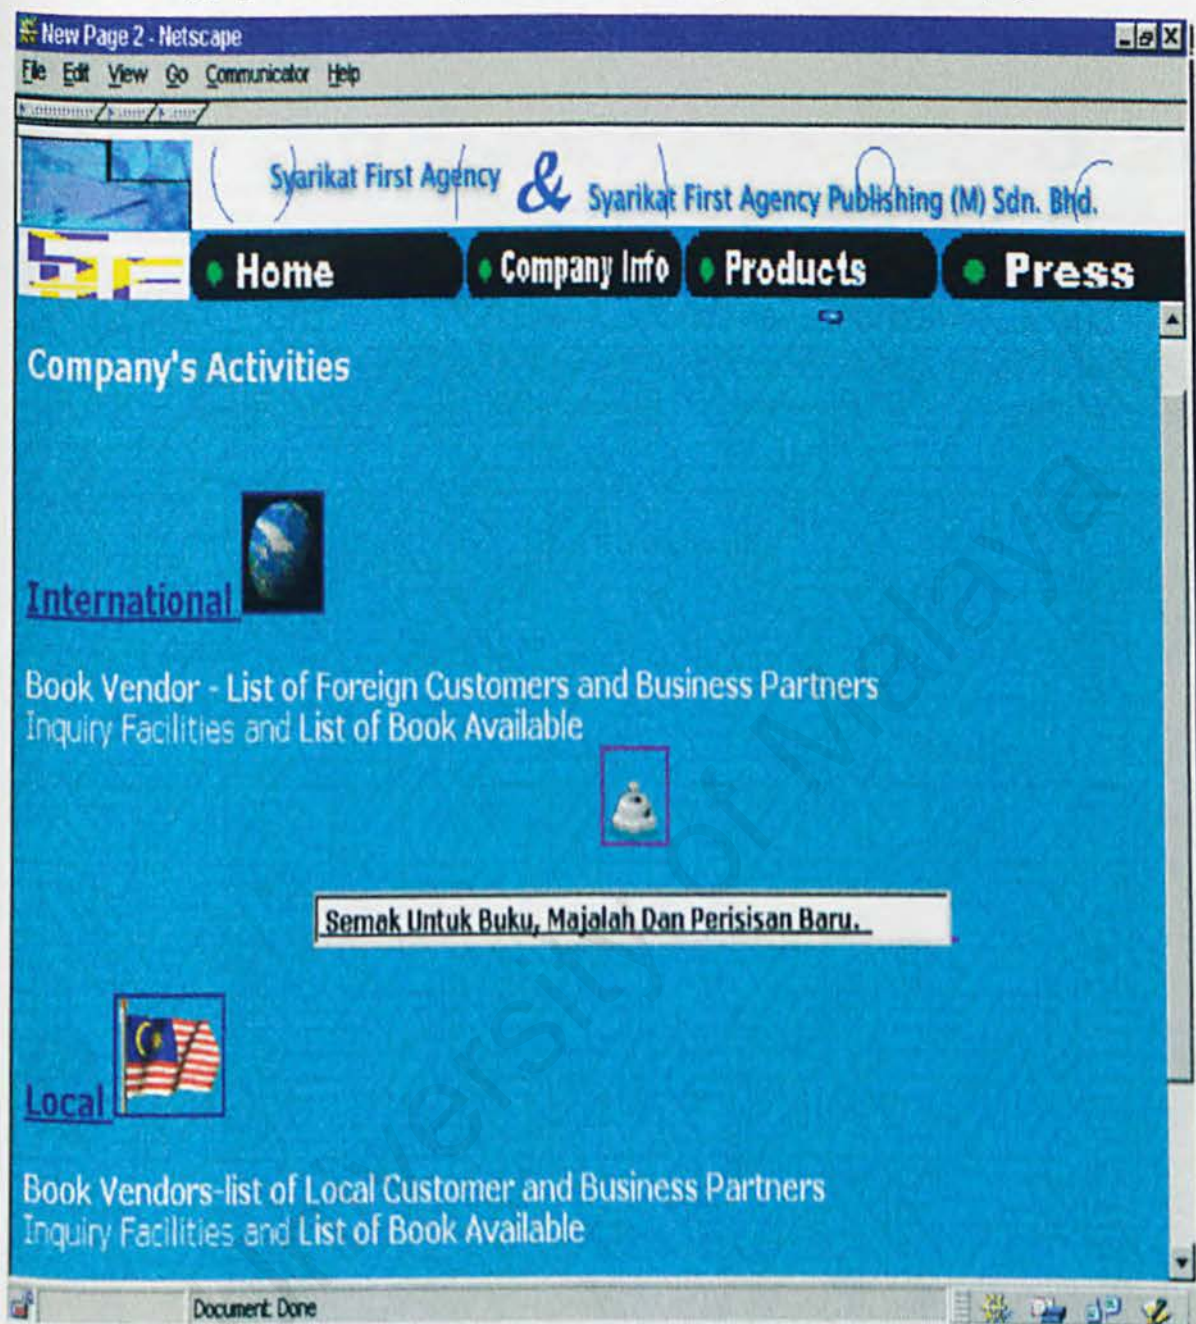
New Page 2 - Netscape

File Edit View Go Communicator Help

Syarikat First Agency & Syarikat First Agency Publishing (M) Sdn. Bhd.

Home Company Info Products Press

Company's Activities

International

Book Vendor - List of Foreign Customers and Business Partners
Inquiry Facilities and List of Book Available

Semak Untuk Buku, Majalah Dan Perisisan Baru.

Local

Book Vendors-list of Local Customer and Business Partners
Inquiry Facilities and List of Book Available

Document: Done